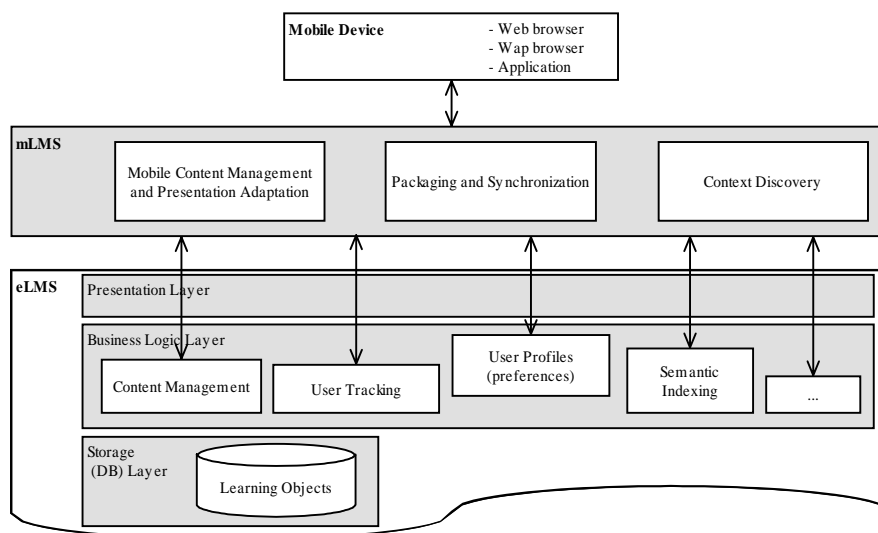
Mobile Device
- Web browser
- Wap browser
- Application

mLMS
Mobile Content Management and Presentation Adaptation
Packaging and Synchronization
Context Discovery

eLMS
Presentation Layer
Business Logic Layer
Content Management
User Tracking
User Profiles (preferences)
Semantic Indexing
...
Storage (DB) Layer
Learning Objects